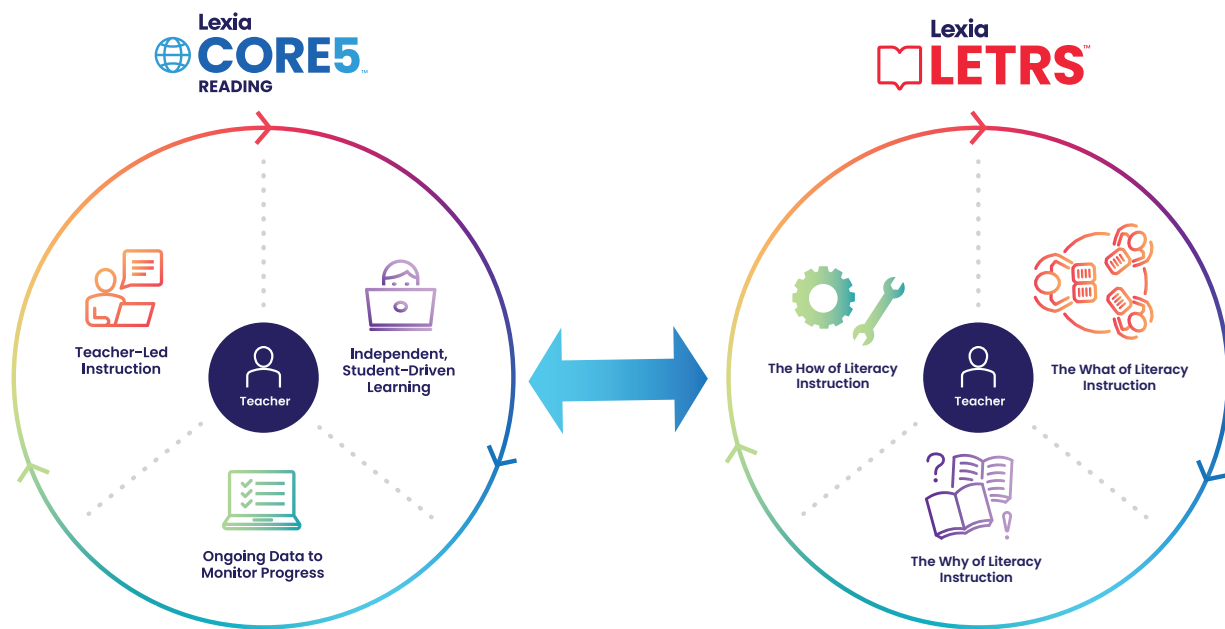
Lexia CORE5 READING

Teacher-Led Instruction

Teacher

Independent, Student-Driven Learning

Ongoing Data to Monitor Progress

Lexia LETRS

The How of Literacy Instruction

Teacher

The What of Literacy Instruction

The Why of Literacy Instruction